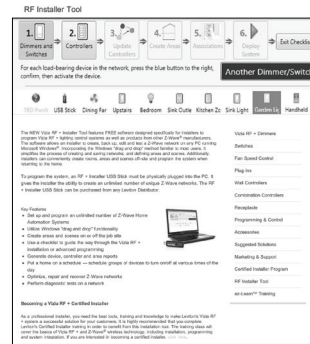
RF Installer Tool

1. Dimmers and Switches
2. Controllers
3. Update Controllers
4. Create Areas
5. Associations
6. Deploy System
Exit Checklist

For each load-bearing device in the network, press the blue button to the right, confirm, then activate the device.

Another Dimmer/Switch

TBD Room
USB Stick
Dining Far
Upstairs
Bedroom
Sink Cutle
Kitchen Zo
Sink Light
Garden Li
Handheld

The NEW Vizia RF + Installer Tool features FREE software designed specifically for installers to program Vizia RF + lighting control systems as well as products from other Z-Wave® manufacturers. The software allows an installer to create, back up, edit and test a Z-Wave network on any PC running Microsoft Windows®. Incorporating the Windows "drag and drop" method familiar to most users, it simplifies the process of creating and saving networks, and defining areas and scenes. Additionally, installers can conveniently rename rooms, areas and scenes off-site and program the system when returning to the home.

To program the system, an RF + Installer USB Stick must be physically plugged into the PC. It gives the installer the ability to create an unlimited number of unique Z-Wave networks. The RF + Installer USB Stick can be purchased from any Leviton Distributor.

Key Features:
• Set up and program an unlimited number of Z-Wave Home Automation Systems
• Utilize Windows "drag and drop" functionality
• Create areas and scenes on or off the job site
• Use a checklist to guide the way through the Vizia RF + installation or advanced programming
• Generate device, controller and area reports
• Put a home on a schedule — schedule groups of devices to turn on/off at various times of the day
• Optimize, repair and recover Z-Wave networks
• Perform diagnostic tests on a network

Becoming a Vizia RF + Certified Installer

As a professional installer, you need the best tools, training and knowledge to make Leviton's Vizia RF + system a successful solution for your customers. It is highly recommended that you complete Leviton's Certified Installer training in order to benefit from this installation tool. The training class will cover the basics of Vizia RF + and Z-Wave® technologies, including installation, programming and system integration. If you are interested in becoming a certified installer, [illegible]

Vizia RF + Dimmers
Switches
Fan Speed Control
Plug-Ins
Wall Controllers
Combination Controllers
Receptacle
Programming & Control
Accessories
Suggested Solutions
Marketing & Support
Certified Installer Program
RF Installer Tool
el-Learn™ Training